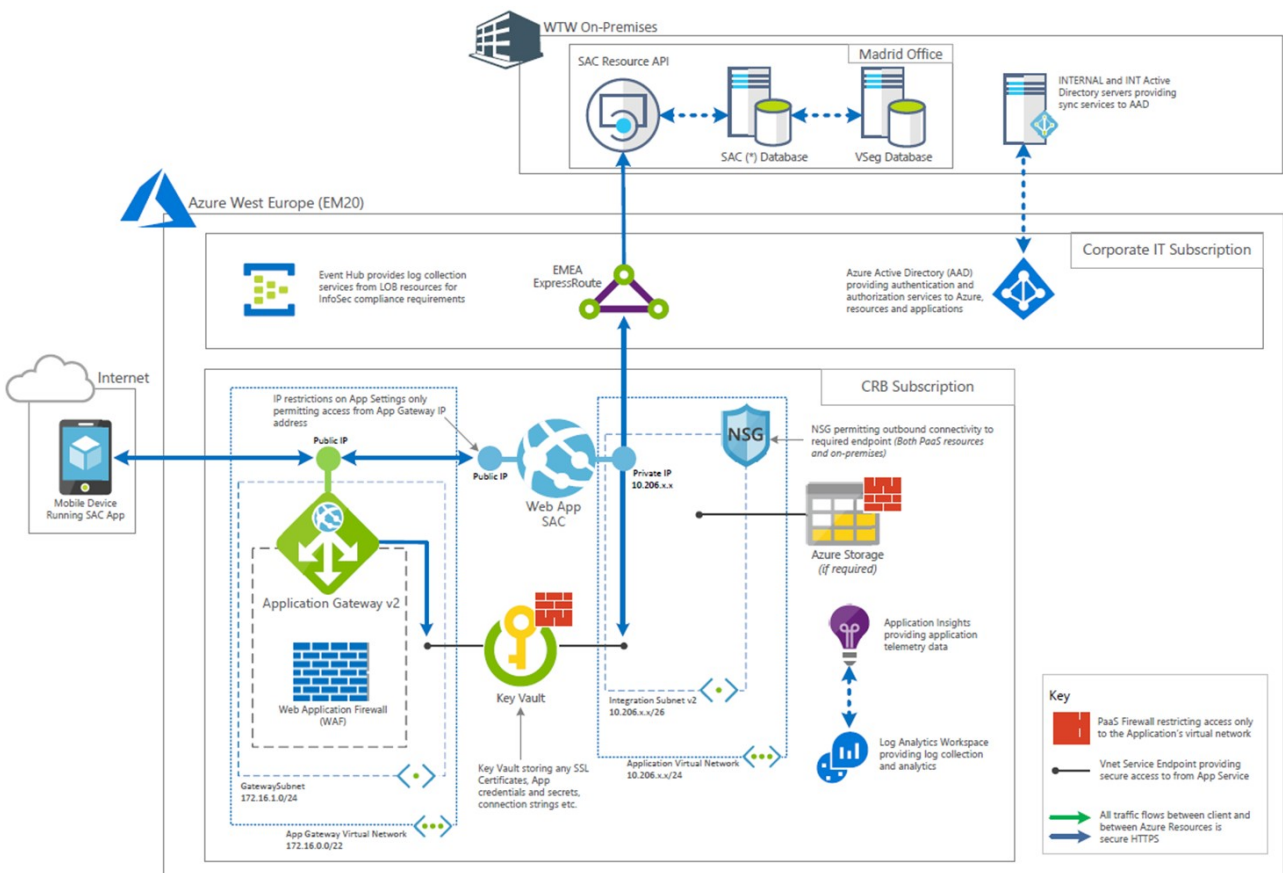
WTW On-Premises

Madrid Office

SAC Resource API

SAC (*) Database

VSeg Database

INTERNAL and INT Active Directory servers providing sync services to AAD

Azure West Europe (EM20)

Corporate IT Subscription

Event Hub provides log collection services from LOB resources for InfoSec compliance requirements

EMEA ExpressRoute

Azure Active Directory (AAD) providing authentication and authorization services to Azure, resources and applications

Internet

CRB Subscription

Mobile Device Running SAC App

IP restrictions on App Settings only permitting access from App Gateway IP address

Public IP

Public IP

Web App SAC

Private IP 10.206.x.x

NSG

NSG permitting outbound connectivity to required endpoint (Both PaaS resources and on-premises)

Azure Storage (if required)

Application Gateway v2

Web Application Firewall (WAF)

Key Vault

Application Insights providing application telemetry data

Integration Subnet v2 10.206.x.x/26

Application Virtual Network 10.206.x.x/24

Log Analytics Workspace providing log collection and analytics

GatewaySubnet 172.16.1.0/24

Key Vault storing any SSL Certificates, App credentials and secrets, connection strings etc.

App Gateway Virtual Network 172.16.0.0/22

Key

PaaS Firewall restricting access only to the Application's virtual network

Vnet Service Endpoint providing secure access to from App Service

All traffic flows between client and between Azure Resources is secure HTTPS